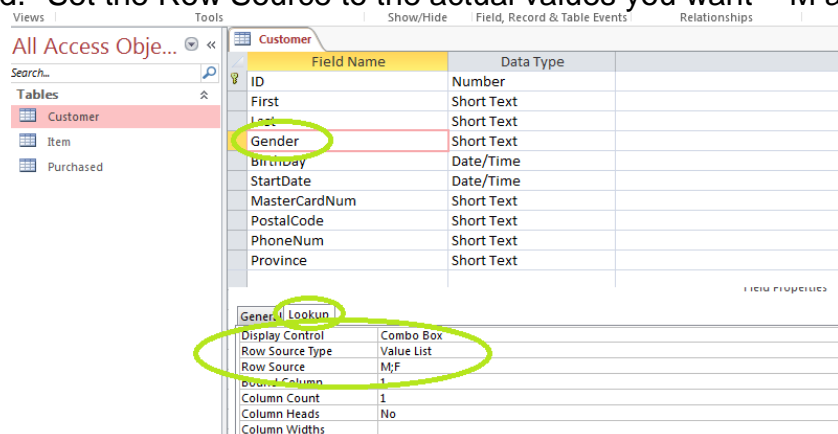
d. Set the Row Source to the actual values you want – M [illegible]

Views | Tools | Show/Hide | Field, Record & Table Events | Relationships

All Access Obje... « 
Search...
Tables
Customer
Item
Purchased

Customer

| | Field Name | Data Type |
|---|---|---|
| | ID | Number |
| | First | Short Text |
| | Last | Short Text |
| | Gender | Short Text |
| | BirthDay | Date/Time |
| | StartDate | Date/Time |
| | MasterCardNum | Short Text |
| | PostalCode | Short Text |
| | PhoneNum | Short Text |
| | Province | Short Text |

Field Properties

General Lookup

| | |
|---|---|
| Display Control | Combo Box |
| Row Source Type | Value List |
| Row Source | M;F |
| Bound Column | 1 |
| Column Count | 1 |
| Column Heads | No |
| Column Widths | |